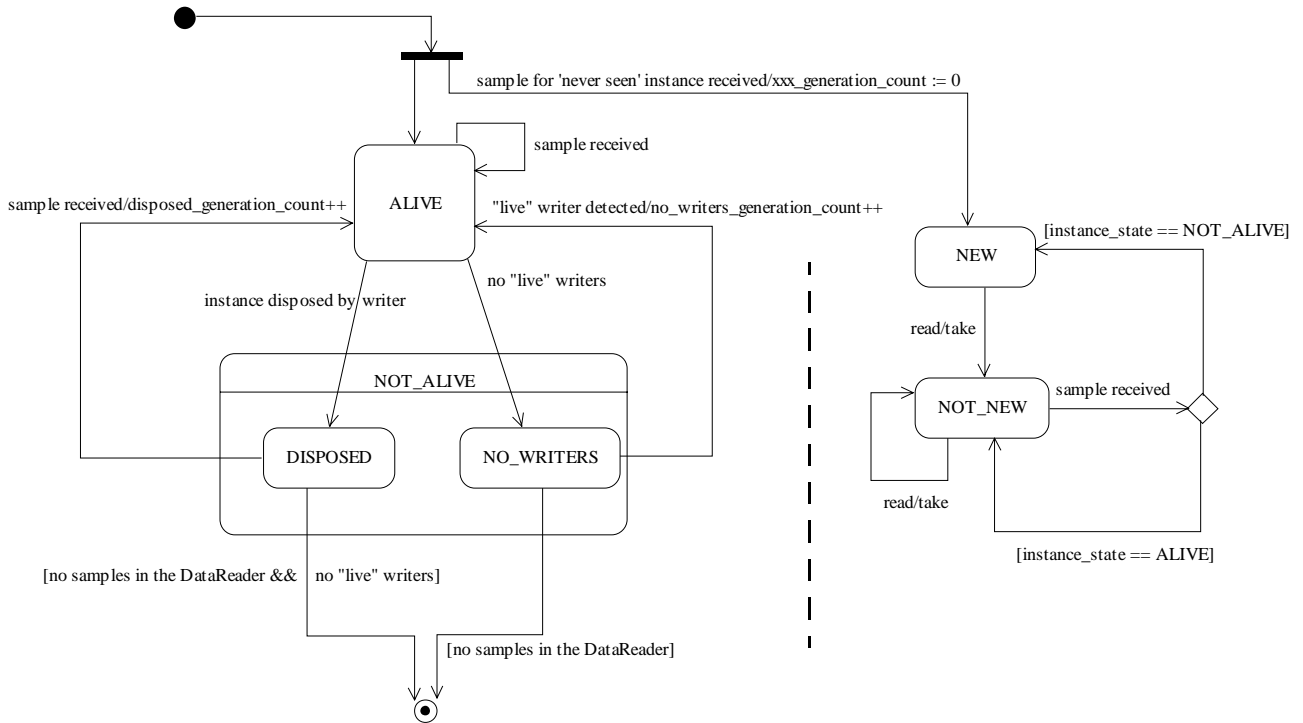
sample for 'never seen' instance received/xxx_generation_count := 0

sample received

ALIVE

sample received/disposed_generation_count++

"live" writer detected/no_writers_generation_count++

instance disposed by writer

no "live" writers

NOT_ALIVE

DISPOSED

NO_WRITERS

[no samples in the DataReader && no "live" writers]

[no samples in the DataReader]

[instance_state == NOT_ALIVE]

NEW

read/take

NOT_NEW

sample received

read/take

[instance_state == ALIVE]